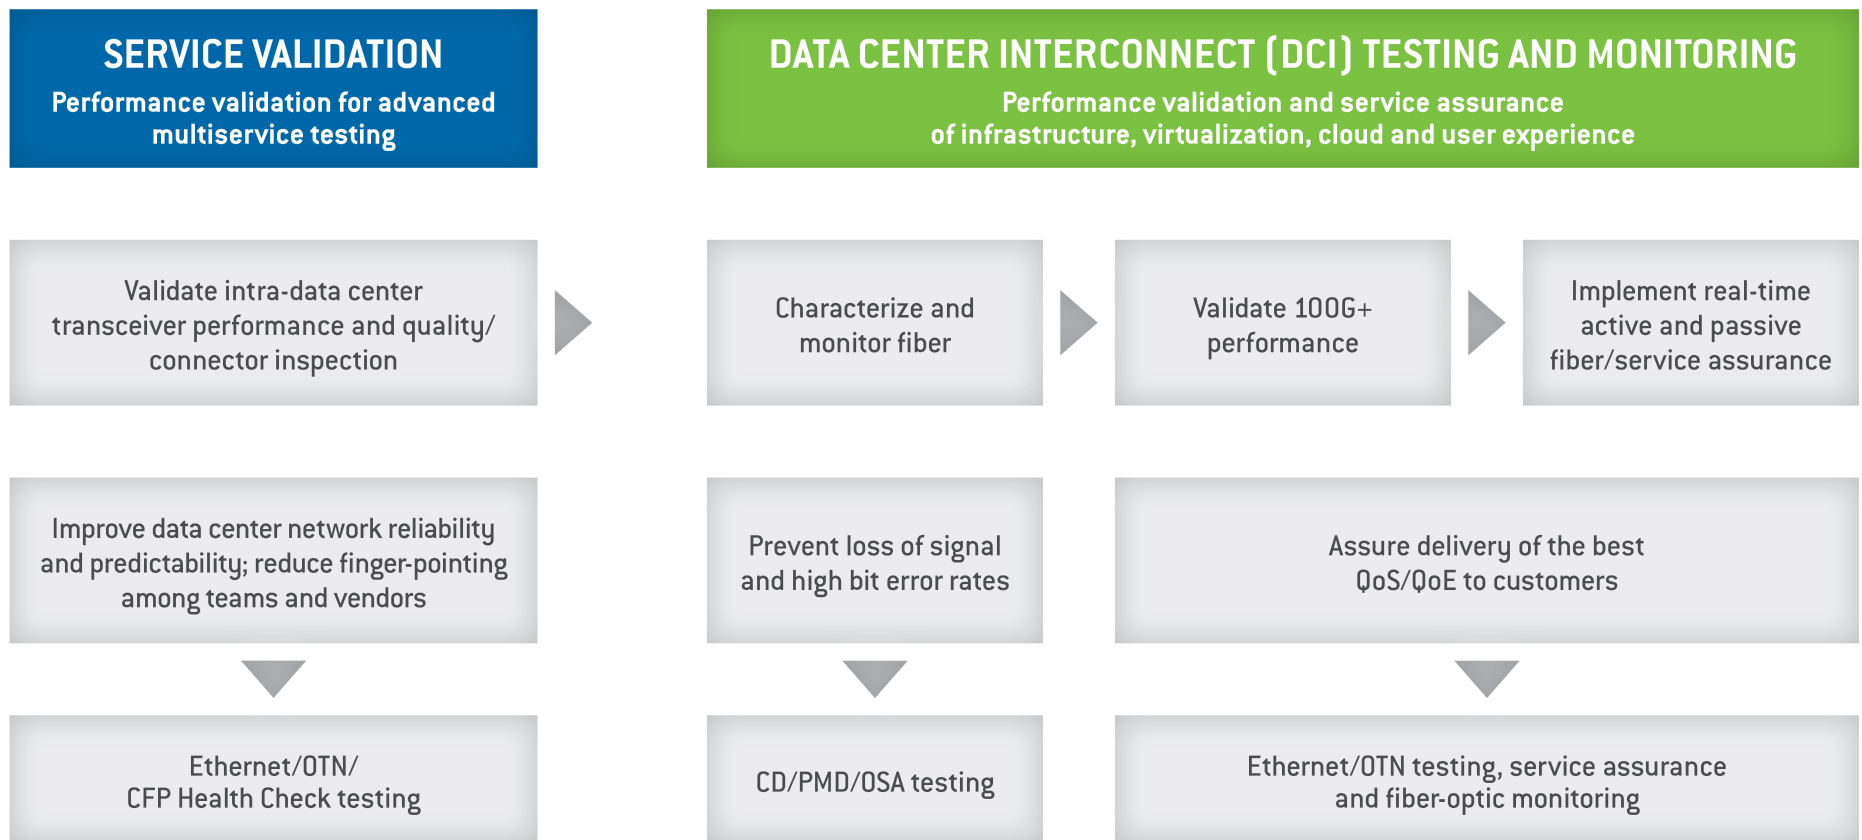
SERVICE VALIDATION
Performance validation for advanced multiservice testing

DATA CENTER INTERCONNECT (DCI) TESTING AND MONITORING
Performance validation and service assurance of infrastructure, virtualization, cloud and user experience

Validate intra-data center transceiver performance and quality/ connector inspection

Characterize and monitor fiber

Validate 100G+ performance

Implement real-time active and passive fiber/service assurance

Improve data center network reliability and predictability; reduce finger-pointing among teams and vendors

Prevent loss of signal and high bit error rates

Assure delivery of the best QoS/QoE to customers

Ethernet/OTN/ CFP Health Check testing

CD/PMD/OSA testing

Ethernet/OTN testing, service assurance and fiber-optic monitoring